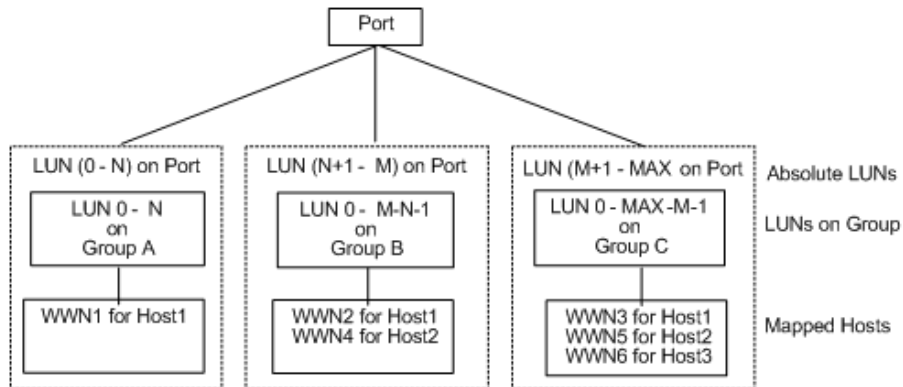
Port

LUN (0 - N) on Port

LUN 0 - N on Group A

WWN1 for Host1

LUN (N+1 - M) on Port

LUN 0 - M-N-1 on Group B

WWN2 for Host1
WWN4 for Host2

LUN (M+1 - MAX on Port

LUN 0 - MAX-M-1 on Group C

WWN3 for Host1
WWN5 for Host2
WWN6 for Host3

Absolute LUNs

LUNs on Group

Mapped Hosts